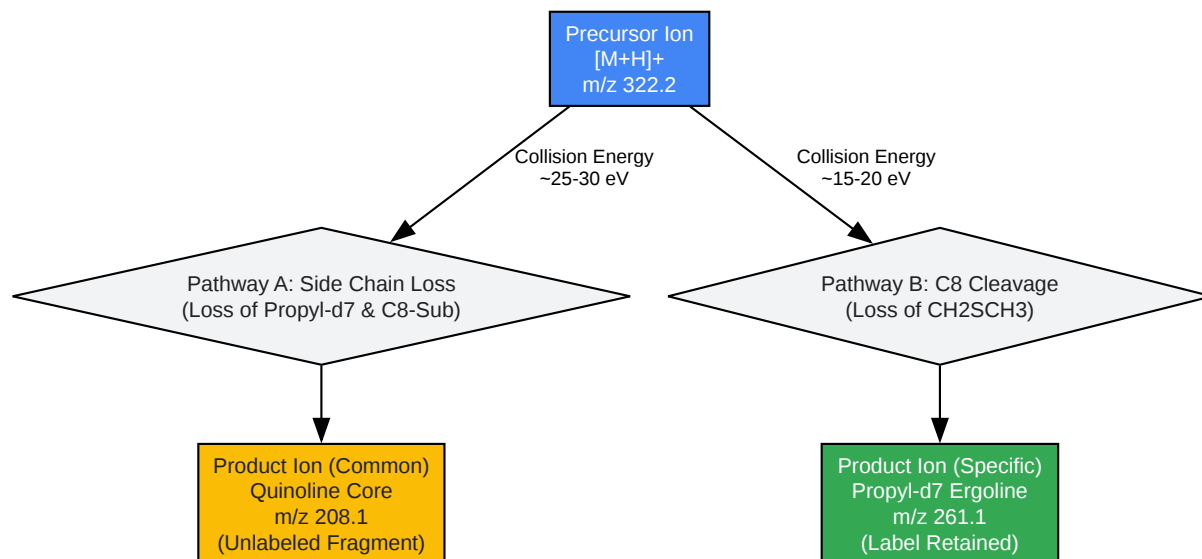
Precursor Ion
[M+H]+
m/z 322.2

Collision Energy
~25-30 eV

Collision Energy
~15-20 eV

Pathway A: Side Chain Loss
(Loss of Propyl-d7 & C8-Sub)

Pathway B: C8 Cleavage
(Loss of CH2SCH3)

Product Ion (Common)
Quinoline Core
m/z 208.1
(Unlabeled Fragment)

Product Ion (Specific)
Propyl-d7 Ergoline
m/z 261.1
(Label Retained)